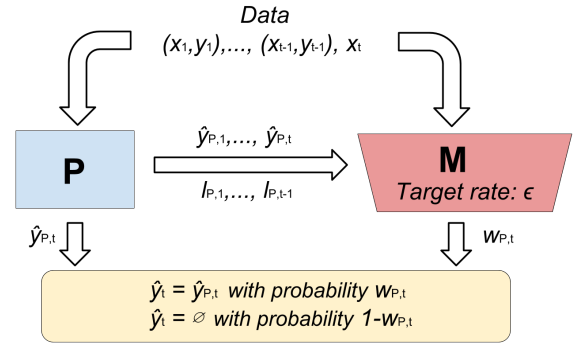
Data
$(x_1, y_1), \ldots, (x_{t-1}, y_{t-1}), x_t$

P

$\hat{y}_{P,1}, \ldots, \hat{y}_{P,t}$

$l_{P,1}, \ldots, l_{P,t-1}$

M
Target rate: $\epsilon$

$\hat{y}_{P,t}$

$w_{P,t}$

$\hat{y}_t = \hat{y}_{P,t}$ with probability $w_{P,t}$
$\hat{y}_t = \varnothing$ with probability $1-w_{P,t}$